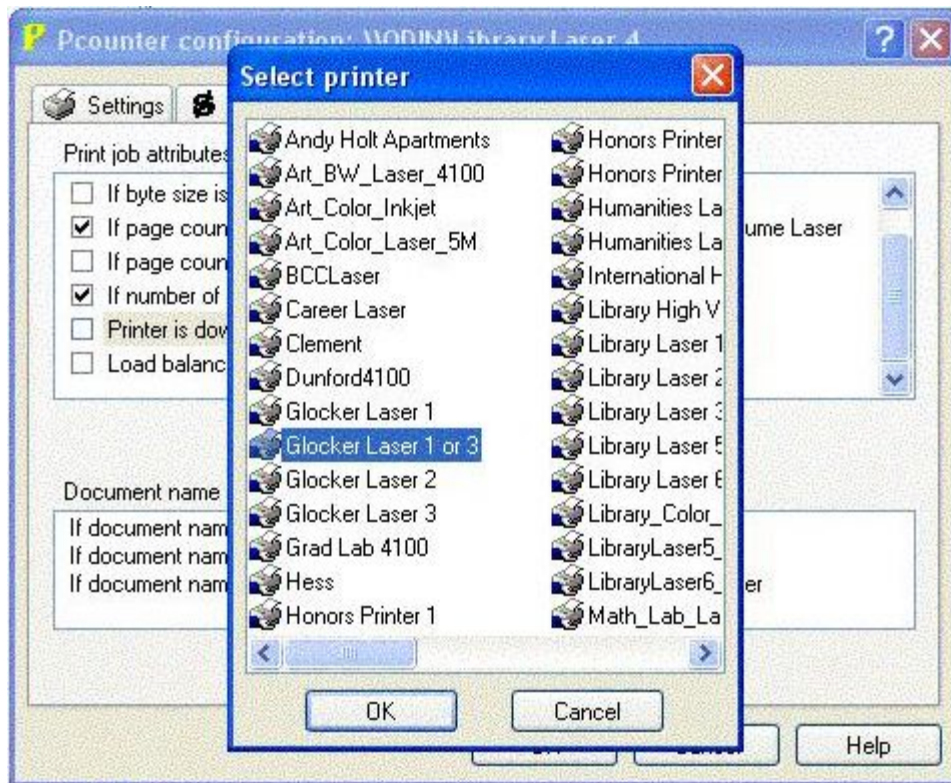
Pcounter configuration: \\ODIN\Library Laser 4

Settings

Print job attributes

If byte size is
If page coun
If page coun
If number of
Printer is dov
Load balanc

ume Laser

Document name

If document nam
If document nam
If document nam

er

Select printer

Andy Holt Apartments
Art_BW_Laser_4100
Art_Color_Inkjet
Art_Color_Laser_5M
BCCLaser
Career Laser
Clement
Dunford4100
Glocker Laser 1
Glocker Laser 1 or 3
Glocker Laser 2
Glocker Laser 3
Grad Lab 4100
Hess
Honors Printer 1

Honors Printer
Honors Printer
Humanities La
Humanities La
International H
Library High V
Library Laser 1
Library Laser 2
Library Laser 3
Library Laser 5
Library Laser 6
Library_Color_
LibraryLaser5_
LibraryLaser6_
Math_Lab_La

OK
Cancel

Help